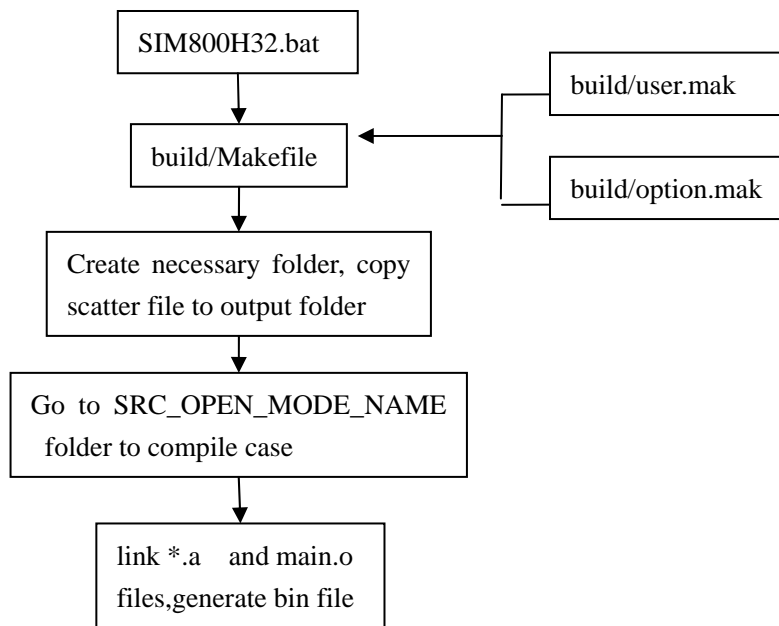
SIM800H32.bat

build/Makefile

build/user.mak

build/option.mak

Create necessary folder, copy scatter file to output folder

Go to SRC_OPEN_MODE_NAME folder to compile case

link *.a and main.o files,generate bin file